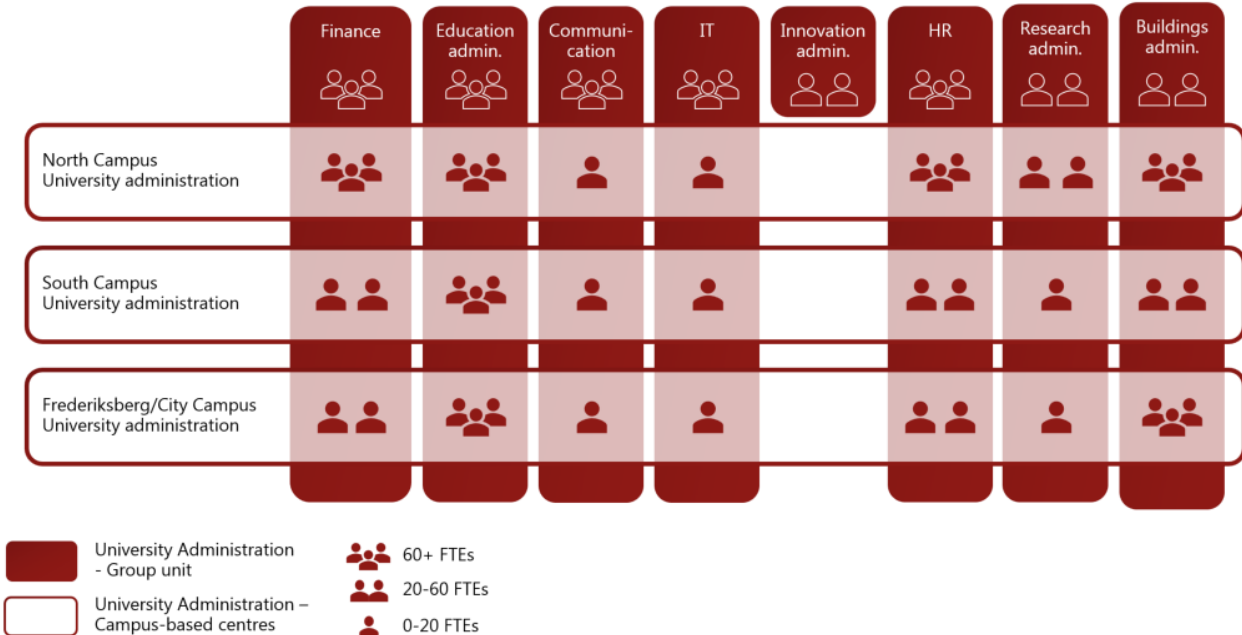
Finance

Education admin.

Communication

IT

Innovation admin.

HR

Research admin.

Buildings admin.

North Campus
University administration

South Campus
University administration

Frederiksberg/City Campus
University administration

University Administration - Group unit

University Administration – Campus-based centres

60+ FTEs

20-60 FTEs

0-20 FTEs